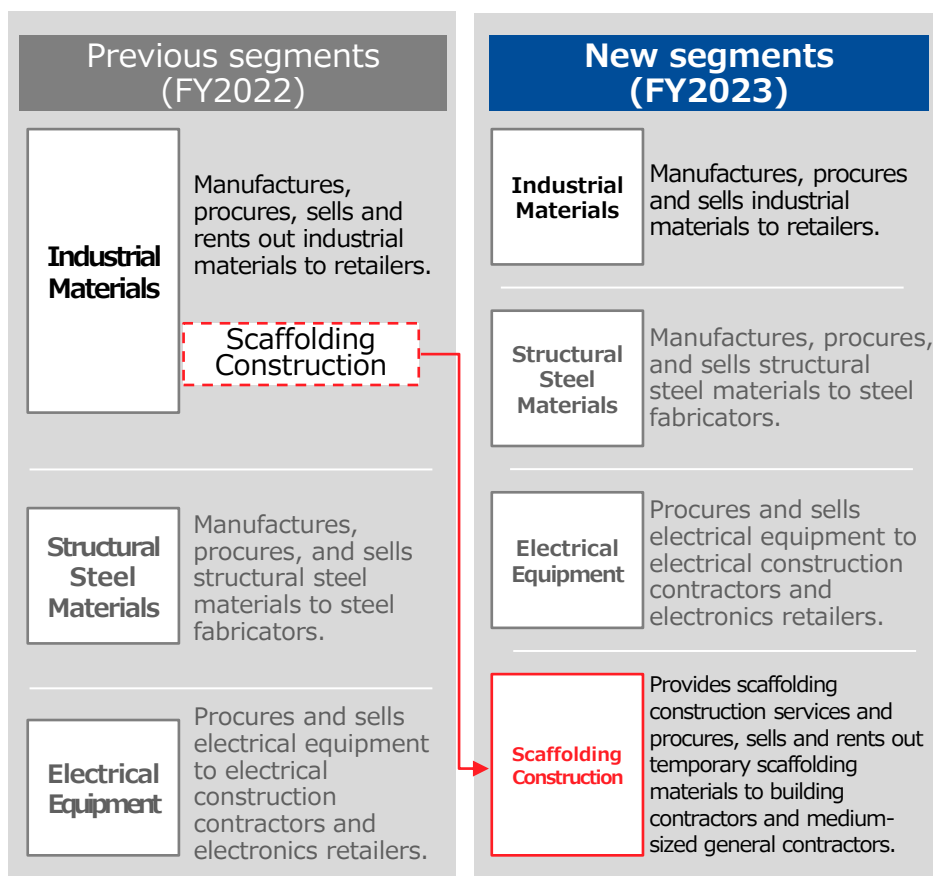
Previous segments (FY2022)

Industrial Materials

Manufactures, procures, sells and rents out industrial materials to retailers.

Scaffolding Construction

Structural Steel Materials

Manufactures, procures, and sells structural steel materials to steel fabricators.

Electrical Equipment

Procures and sells electrical equipment to electrical construction contractors and electronics retailers.

New segments (FY2023)

Industrial Materials

Manufactures, procures and sells industrial materials to retailers.

Structural Steel Materials

Manufactures, procures, and sells structural steel materials to steel fabricators.

Electrical Equipment

Procures and sells electrical equipment to electrical construction contractors and electronics retailers.

Scaffolding Construction

Provides scaffolding construction services and procures, sells and rents out temporary scaffolding materials to building contractors and medium-sized general contractors.